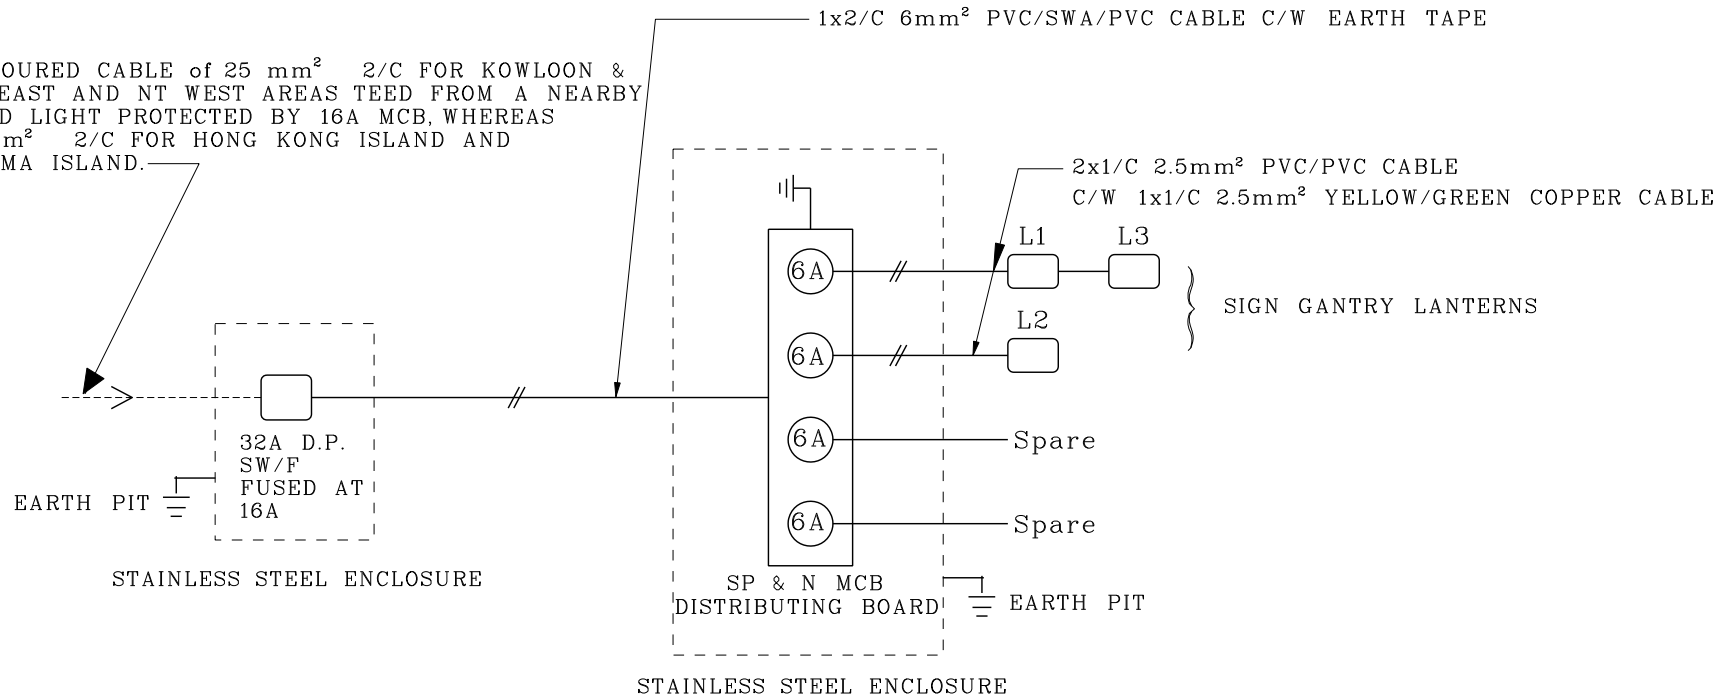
1x2/C $6mm^2$ PVC/SWA/PVC CABLE C/W EARTH TAPE

OURED CABLE of 25 $mm^2$ 2/C FOR KOWLOON & EAST AND NT WEST AREAS TEED FROM A NEARBY D LIGHT PROTECTED BY 16A MCB, WHEREAS $m^2$ 2/C FOR HONG KONG ISLAND AND MA ISLAND.

2x1/C $2.5mm^2$ PVC/PVC CABLE C/W 1x1/C $2.5mm^2$ YELLOW/GREEN COPPER CABLE

L1
L3
SIGN GANTRY LANTERNS
L2

6A
6A
6A
6A

Spare
Spare

32A D.P. SW/F FUSED AT 16A

EARTH PIT

STAINLESS STEEL ENCLOSURE

SP & N MCB DISTRIBUTING BOARD

EARTH PIT

STAINLESS STEEL ENCLOSURE